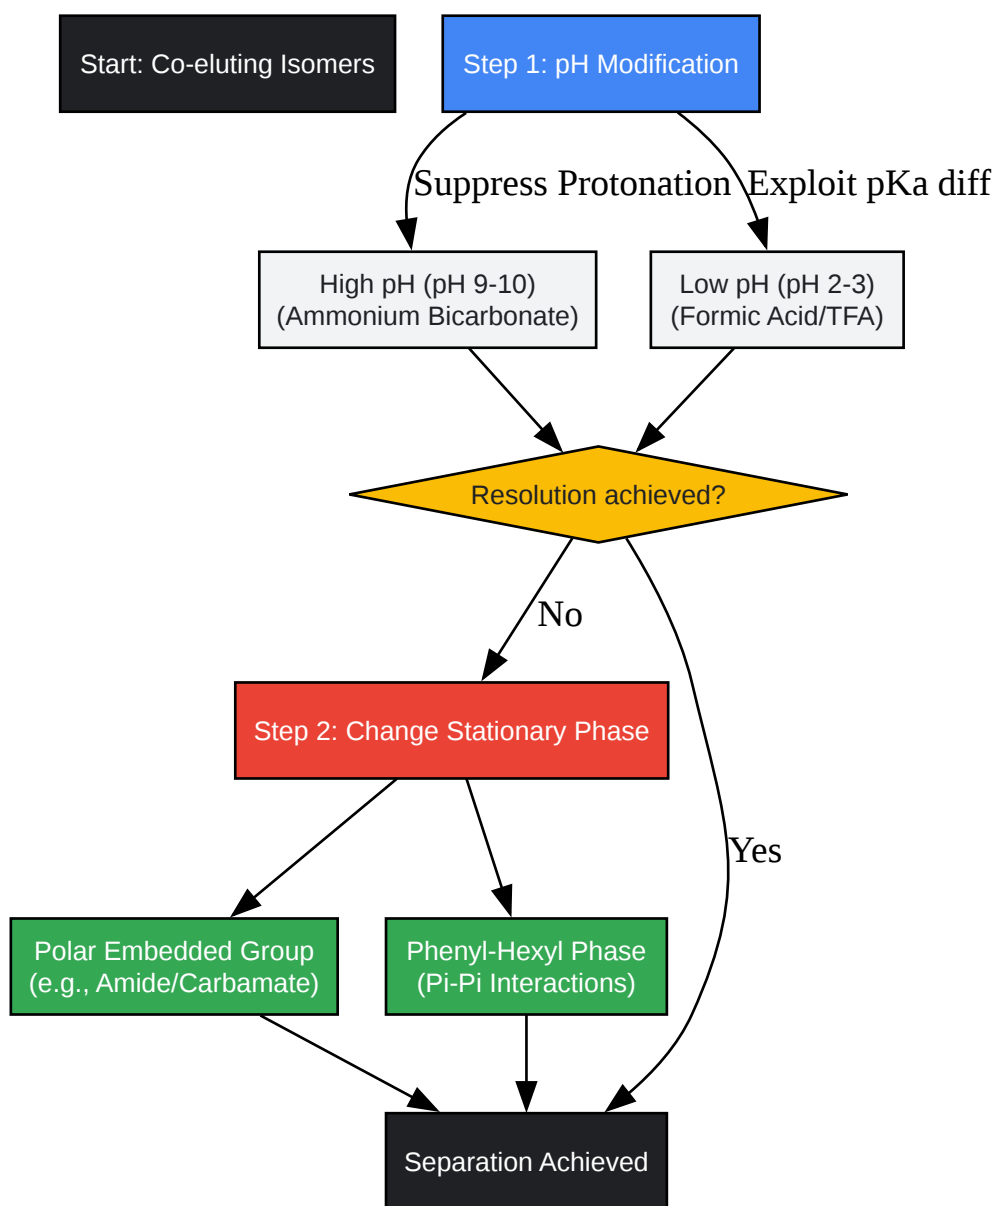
Start: Co-eluting Isomers

Step 1: pH Modification

Suppress Protonation

Exploit pKa diff

High pH (pH 9-10)
(Ammonium Bicarbonate)

Low pH (pH 2-3)
(Formic Acid/TFA)

Resolution achieved?

No

Yes

Step 2: Change Stationary Phase

Polar Embedded Group
(e.g., Amide/Carbamate)

Phenyl-Hexyl Phase
(Pi-Pi Interactions)

Separation Achieved